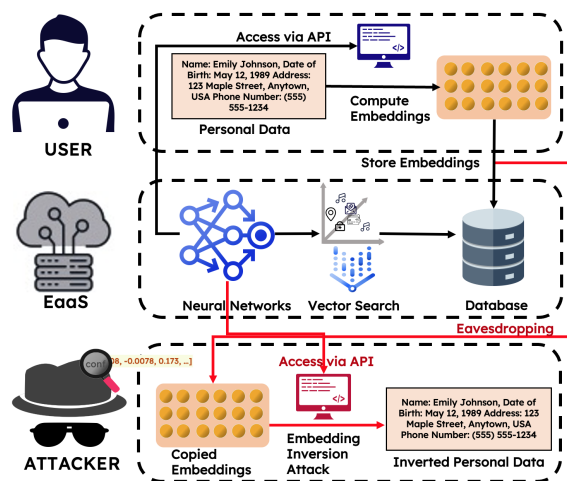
Access via API

Name: Emily Johnson, Date of Birth: May 12, 1989 Address: 123 Maple Street, Anytown, USA Phone Number: (555) 555-1234

Personal Data

Compute Embeddings

USER

Store Embeddings

EaaS

Neural Networks

Vector Search

Database

Eavesdropping

conf

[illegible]08, -0.0078, 0.173, ...]

Access via API

ATTACKER

Copied Embeddings

Embedding Inversion Attack

Name: Emily Johnson, Date of Birth: May 12, 1989 Address: 123 Maple Street, Anytown, USA Phone Number: (555) 555-1234

Inverted Personal Data